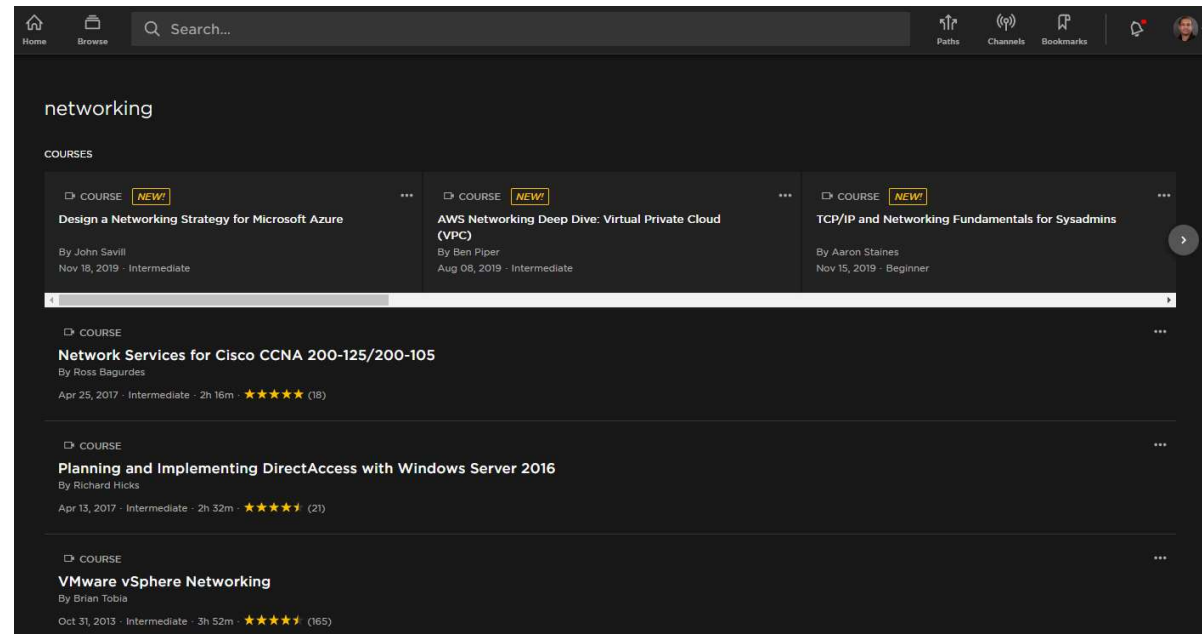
Home Browse Search...

Paths Channels Bookmarks

networking

COURSES

COURSE NEW! •••
Design a Networking Strategy for Microsoft Azure
By John Savill
Nov 18, 2019 · Intermediate

COURSE NEW! •••
AWS Networking Deep Dive: Virtual Private Cloud (VPC)
By Ben Piper
Aug 08, 2019 · Intermediate

COURSE NEW! •••
TCP/IP and Networking Fundamentals for Sysadmins
By Aaron Staines
Nov 15, 2019 · Beginner

COURSE •••
Network Services for Cisco CCNA 200-125/200-105
By Ross Bagurdes
Apr 25, 2017 · Intermediate · 2h 16m · ★★★★★ (18)

COURSE •••
Planning and Implementing DirectAccess with Windows Server 2016
By Richard Hicks
Apr 13, 2017 · Intermediate · 2h 32m · ★★★★★ (21)

COURSE •••
VMware vSphere Networking
By Brian Tobia
Oct 31, 2013 · Intermediate · 3h 52m · ★★★★★ (165)